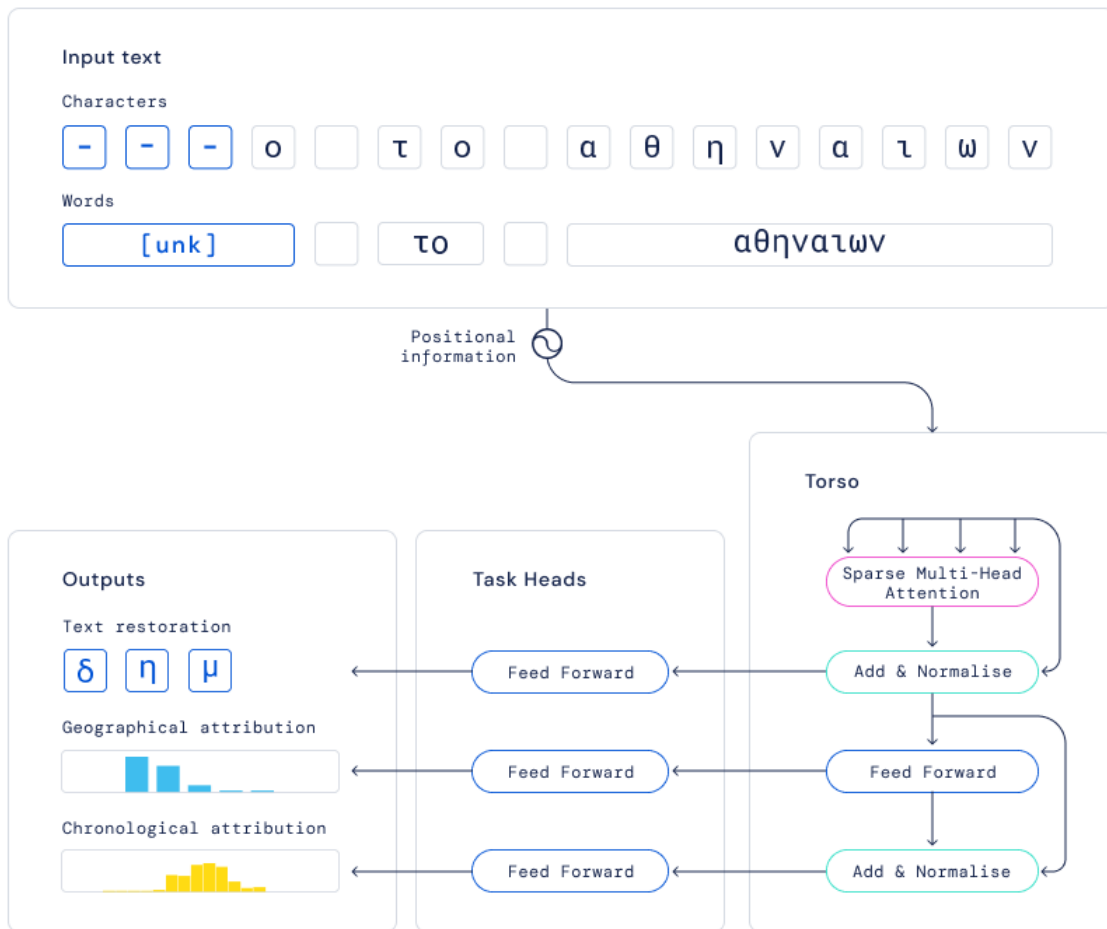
Input text

Characters

- - - ο τ ο α θ η ν α ι ω ν

Words

[unk] το αθηναιων

Positional information

Torso

Sparse Multi-Head Attention

Add & Normalise

Feed Forward

Add & Normalise

Task Heads

Feed Forward

Feed Forward

Feed Forward

Outputs

Text restoration

δ η μ

Geographical attribution

Chronological attribution